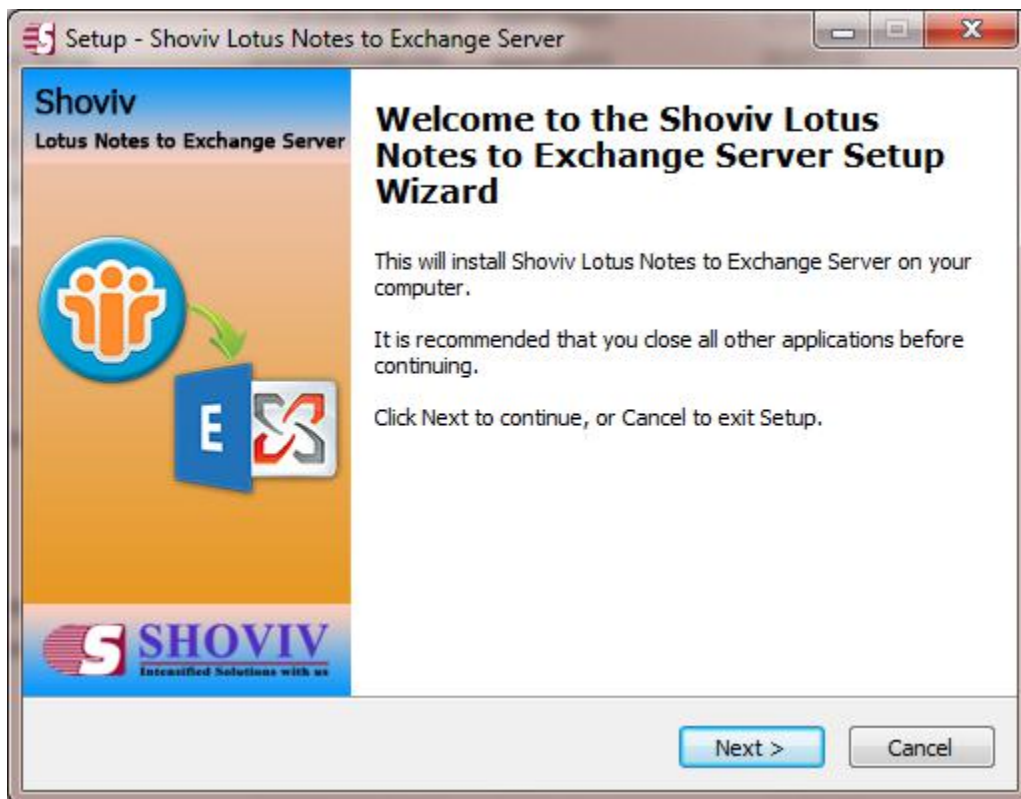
Setup - Shoviv Lotus Notes to Exchange Server

Shoviv
Lotus Notes to Exchange Server

E

SHOVIV
Intensified Solutions with us

Welcome to the Shoviv Lotus Notes to Exchange Server Setup Wizard

This will install Shoviv Lotus Notes to Exchange Server on your computer.

It is recommended that you close all other applications before continuing.

Click Next to continue, or Cancel to exit Setup.

Next >

Cancel